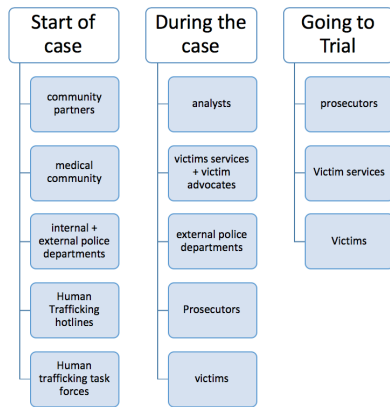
Start of case

community partners

medical community

internal + external police departments

Human Trafficking hotlines

Human trafficking task forces

During the case

analysts

victims services + victim advocates

external police departments

Prosecutors

victims

Going to Trial

prosecutors

Victim services

Victims